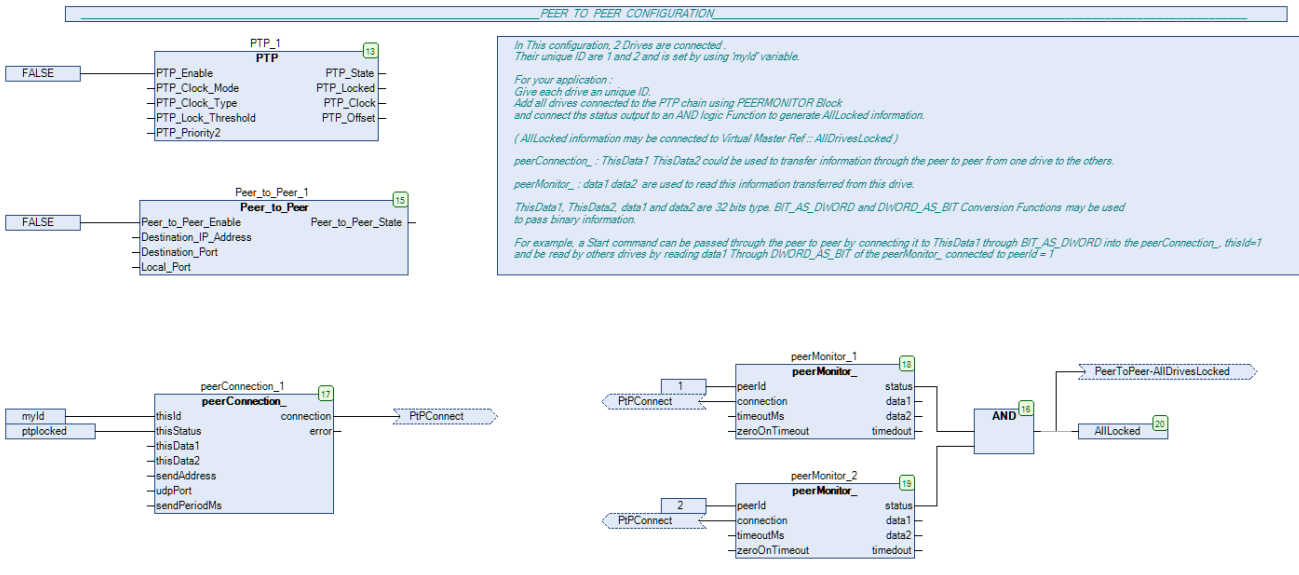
PEER TO PEER CONFIGURATION

PTP_1
PTP
13
FALSE
PTP_Enable
PTP_Clock_Mode
PTP_Clock_Type
PTP_Lock_Threshold
PTP_Priority2
PTP_State
PTP_Locked
PTP_Clock
PTP_Offset

In This configuration, 2 Drives are connected .
Their unique ID are 1 and 2 and is set by using 'myId' variable.

For your application :
Give each drive an unique ID.
Add all drives connected to the PTP chain using PEERMONITOR Block
and connect ths status output to an AND logic Function to generate AllLocked information.

( AllLocked information may be connected to Virtual Master Ref :: AllDrivesLocked )

peerConnection_ : ThisData1 ThisData2 could be used to transfer information through the peer to peer from one drive to the others.

peerMonitor_ : data1 data2 are used to read this information transferred from this drive.

ThisData1, ThisData2, data1 and data2 are 32 bits type. BIT_AS_DWORD and DWORD_AS_BIT Conversion Functions may be used
to pass binary information.

For example, a Start command can be passed through the peer to peer by connecting it to ThisData1 through BIT_AS_DWORD into the peerConnection_, thisId=1
and be read by others drives by reading data1 Through DWORD_AS_BIT of the peerMonitor_ connected to peerId = 1

Peer_to_Peer_1
Peer_to_Peer
15
FALSE
Peer_to_Peer_Enable
Destination_IP_Address
Destination_Port
Local_Port
Peer_to_Peer_State

peerConnection_1
peerConnection_
17
myId
ptplocked
thisId
thisStatus
thisData1
thisData2
sendAddress
udpPort
sendPeriodMs
connection
error
PtPConnect

peerMonitor_1
peerMonitor_
18
1
PtPConnect
peerId
connection
timeoutMs
zeroOnTimeout
status
data1
data2
timedout

AND
16
PeerToPeer-AllDrivesLocked
AllLocked
20

peerMonitor_2
peerMonitor_
19
2
PtPConnect
peerId
connection
timeoutMs
zeroOnTimeout
status
data1
data2
timedout